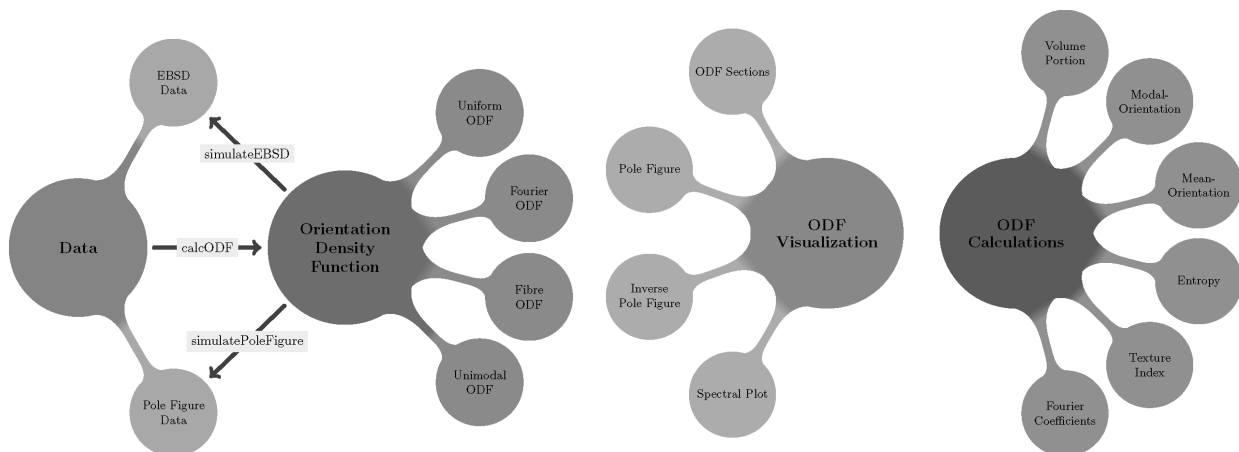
EBSD Data

simulateEBSD

Data

calcODF

Orientation Density Function

simulatePoleFigure

Pole Figure Data

Uniform ODF

Fourier ODF

Fibre ODF

Unimodal ODF

ODF Sections

Pole Figure

ODF Visualization

Inverse Pole Figure

Spectral Plot

ODF Calculations

Volume Portion

Modal-Orientation

Mean-Orientation

Entropy

Texture Index

Fourier Coefficients